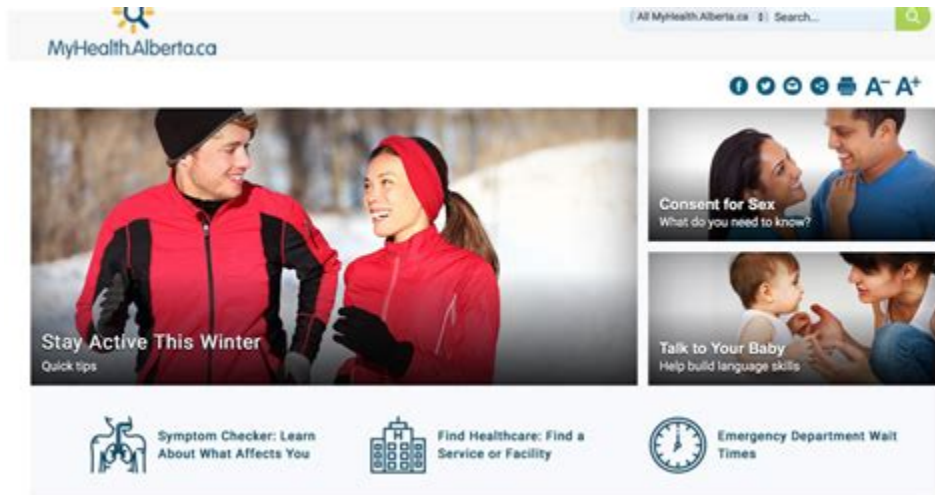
MyHealth.Alberta.ca

All MyHealth.Alberta.ca Search...

A⁻ A⁺

Stay Active This Winter
Quick tips

Consent for Sex
What do you need to know?

Talk to Your Baby
Help build language skills

Symptom Checker: Learn About What Affects You

Find Healthcare: Find a Service or Facility

Emergency Department Wait Times